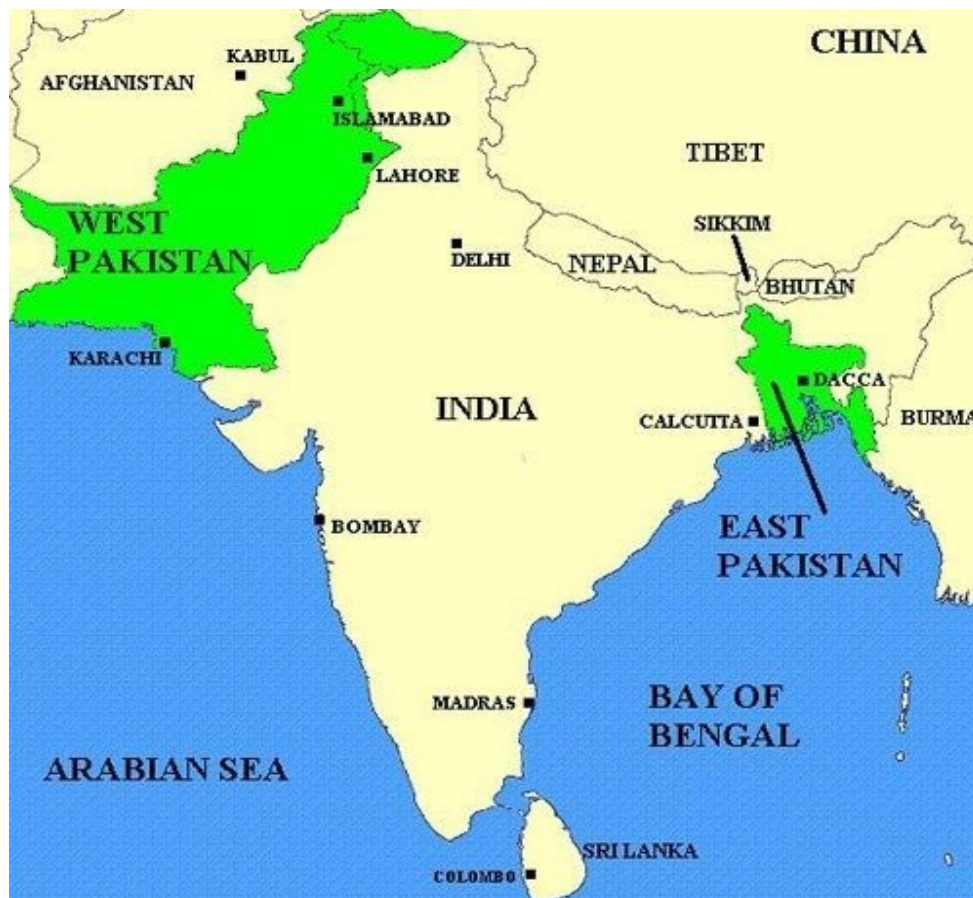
CHINA

KABUL

AFGHANISTAN

ISLAMABAD

TIBET

LAHORE

SIKKIM

WEST PAKISTAN

DELHI

NEPAL

BHUTAN

KARACHI

DACCA

INDIA

CALCUTTA

BURMA

BOMBAY

EAST PAKISTAN

MADRAS

BAY OF BENGAL

ARABIAN SEA

SRI LANKA

COLOMBO